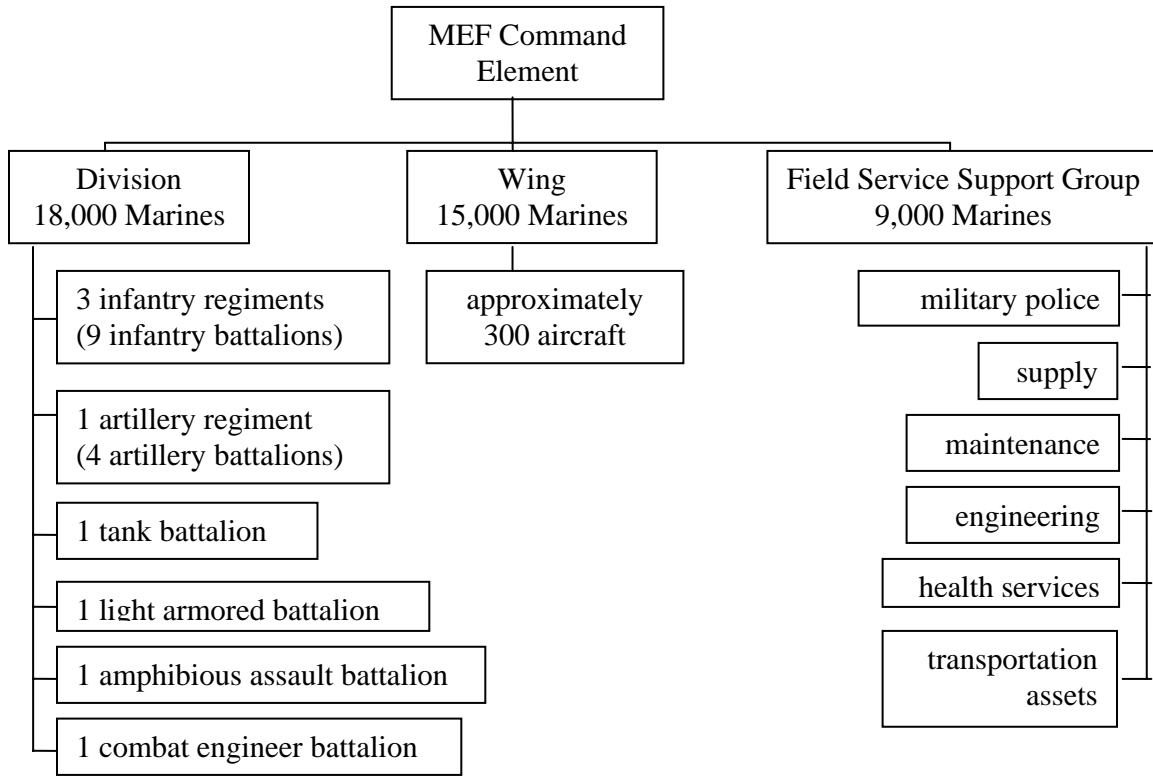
MEF Command Element

Division
18,000 Marines

3 infantry regiments
(9 infantry battalions)

1 artillery regiment
(4 artillery battalions)

1 tank battalion

1 light armored battalion

1 amphibious assault battalion

1 combat engineer battalion

Wing
15,000 Marines

approximately
300 aircraft

Field Service Support Group
9,000 Marines

military police

supply

maintenance

engineering

health services

transportation
assets